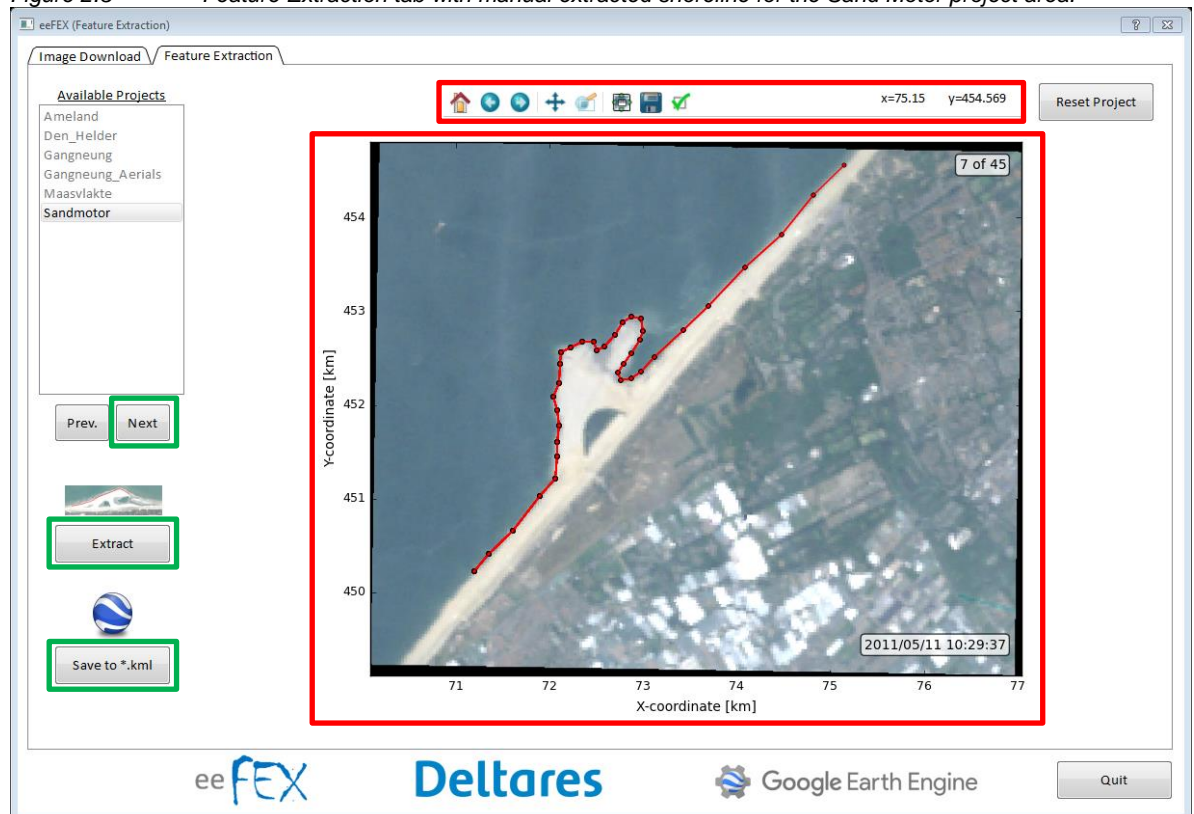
Figure 2.3 Feature Extraction tab with manual extracted shoreline for the Sand Motor project area.

eeFEX (Feature Extraction)

? X

Image Download Feature Extraction

Available Projects
Ameland
Den_Helder
Gangneung
Gangneung_Aerials
Maasvlakte
Sandmotor

Prev. Next

Extract

Save to *.kml

x=75.15 y=454.569

Reset Project

7 of 45

454
453
452
451
450

Y-coordinate [km]

71 72 73 74 75 76 77

X-coordinate [km]

2011/05/11 10:29:37

eeFEX Deltares Google Earth Engine

Quit